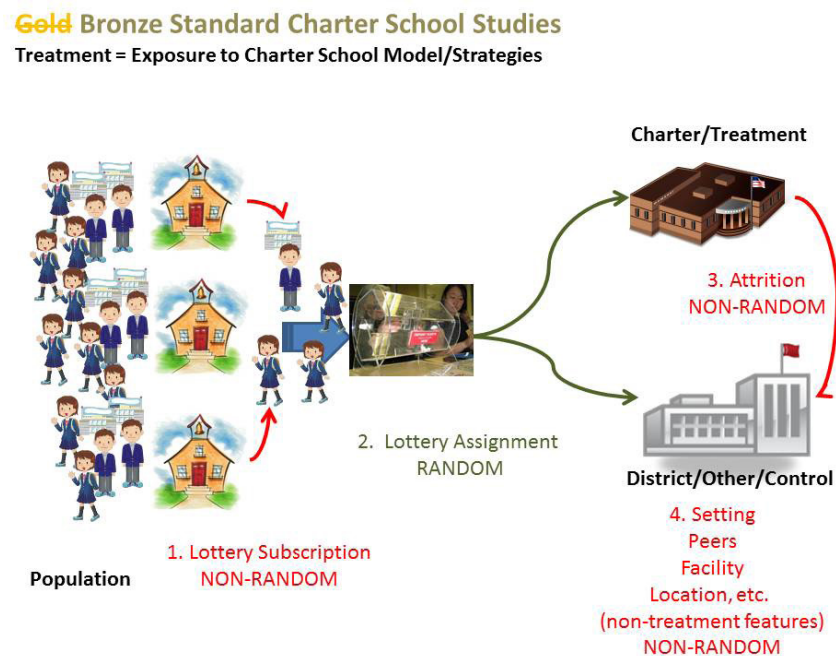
~~Gold~~ Bronze Standard Charter School Studies
Treatment = Exposure to Charter School Model/Strategies

Charter/Treatment

3. Attrition
NON-RANDOM

2. Lottery Assignment
RANDOM

District/Other/Control

4. Setting
Peers
Facility
Location, etc.
(non-treatment features)
NON-RANDOM

1. Lottery Subscription
NON-RANDOM

Population